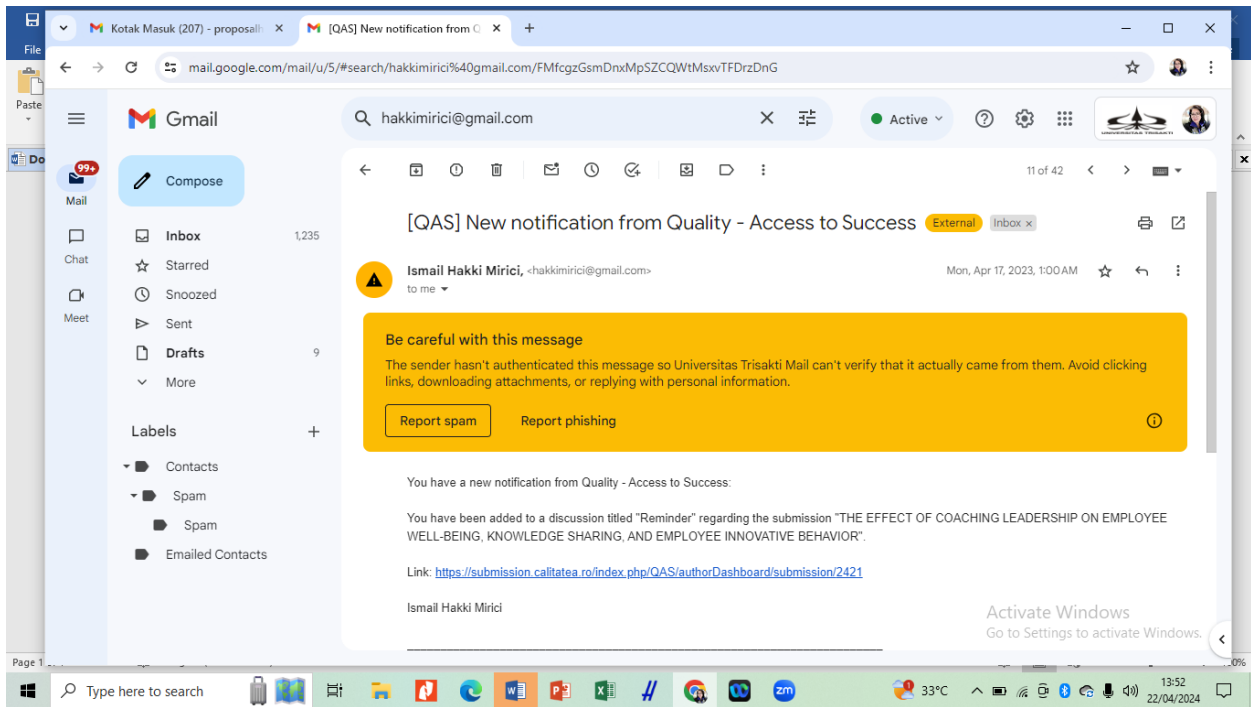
File
Paste
Do
Kotak Masuk (207) - proposall
[QAS] New notification from Q
mail.google.com/mail/u/5/#search/hakkimirici%40gmail.com/FMfcgzGsmDnxMpSZCQWtMsxvTFDrzDnG
Gmail
hakkimirici@gmail.com
Active
99+
Mail
Chat
Meet
Compose
Inbox 1,235
Starred
Snoozed
Sent
Drafts 9
More
Labels
Contacts
Spam
Spam
Emailed Contacts
11 of 42
[QAS] New notification from Quality - Access to Success External Inbox ×
Ismail Hakki Mirici, <hakkimirici@gmail.com>
to me
Mon, Apr 17, 2023, 1:00 AM
Be careful with this message
The sender hasn't authenticated this message so Universitas Trisakti Mail can't verify that it actually came from them. Avoid clicking links, downloading attachments, or replying with personal information.
Report spam
Report phishing
You have a new notification from Quality - Access to Success:
You have been added to a discussion titled "Reminder" regarding the submission "THE EFFECT OF COACHING LEADERSHIP ON EMPLOYEE WELL-BEING, KNOWLEDGE SHARING, AND EMPLOYEE INNOVATIVE BEHAVIOR".
Link: https://submission.calitatea.ro/index.php/QAS/authorDashboard/submission/2421
Ismail Hakki Mirici
Activate Windows
Go to Settings to activate Windows.
Page 1
Type here to search
33°C
13:52
22/04/2024